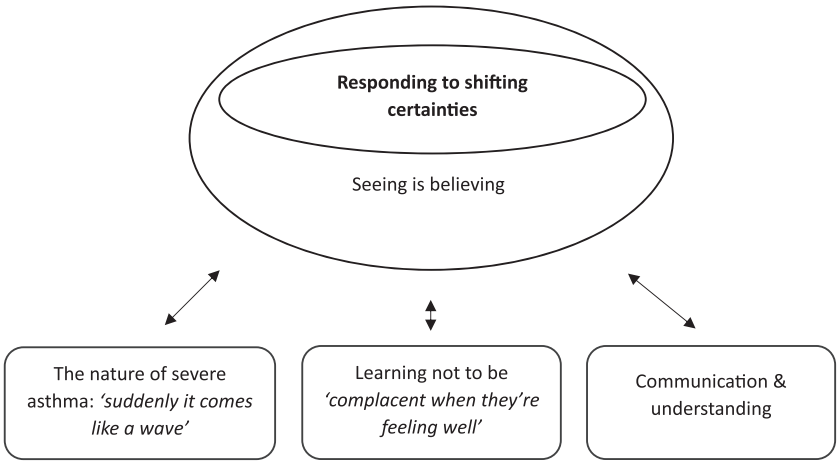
**Responding to shifting certainties**

Seeing is believing

The nature of severe asthma: *'suddenly it comes like a wave'*

Learning not to be *'complacent when they're feeling well'*

Communication & understanding